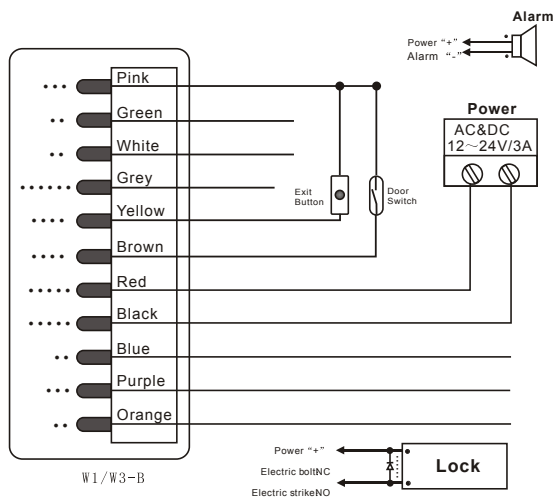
Alarm

Power "+"
Alarm "-"

Pink
Green
White
Grey
Yellow
Brown
Red
Black
Blue
Purple
Orange

Exit Button

Door Switch

Power

AC&DC
12～24V/3A

W1/W3-B

Power "+"
Electric boltNC
Electric strikeNO

Lock